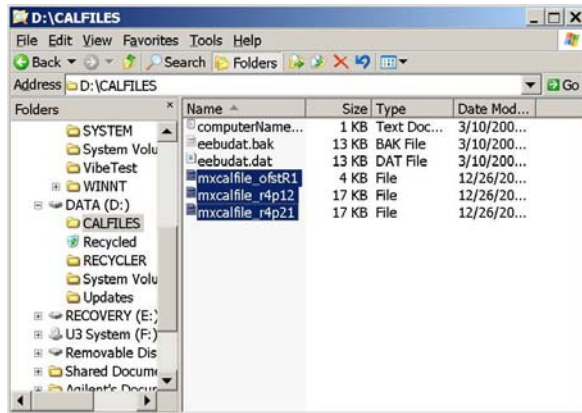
D:\CALFILES

File Edit View Favorites Tools Help

Back Search Folders

Address D:\CALFILES Go

Folders ×

SYSTEM
System Volu
VibeTest
WINNT
DATA (D:)
CALFILES
Recycled
RECYCLER
System Volu
Updates
RECOVERY (E:)
U3 System (F:)
Removable Dis
Shared Docume
Agilent's Docur

| Name | Size | Type | Date Mod... |
|---|---|---|---|
| computerName... | 1 KB | Text Doc... | 3/10/200... |
| eebudat.bak | 13 KB | BAK File | 3/10/200... |
| eebudat.dat | 13 KB | DAT File | 3/10/200... |
| mxcalfile_ofstR1 | 4 KB | File | 12/26/20... |
| mxcalfile_r4p12 | 17 KB | File | 12/26/20... |
| mxcalfile_r4p21 | 17 KB | File | 12/26/20... |